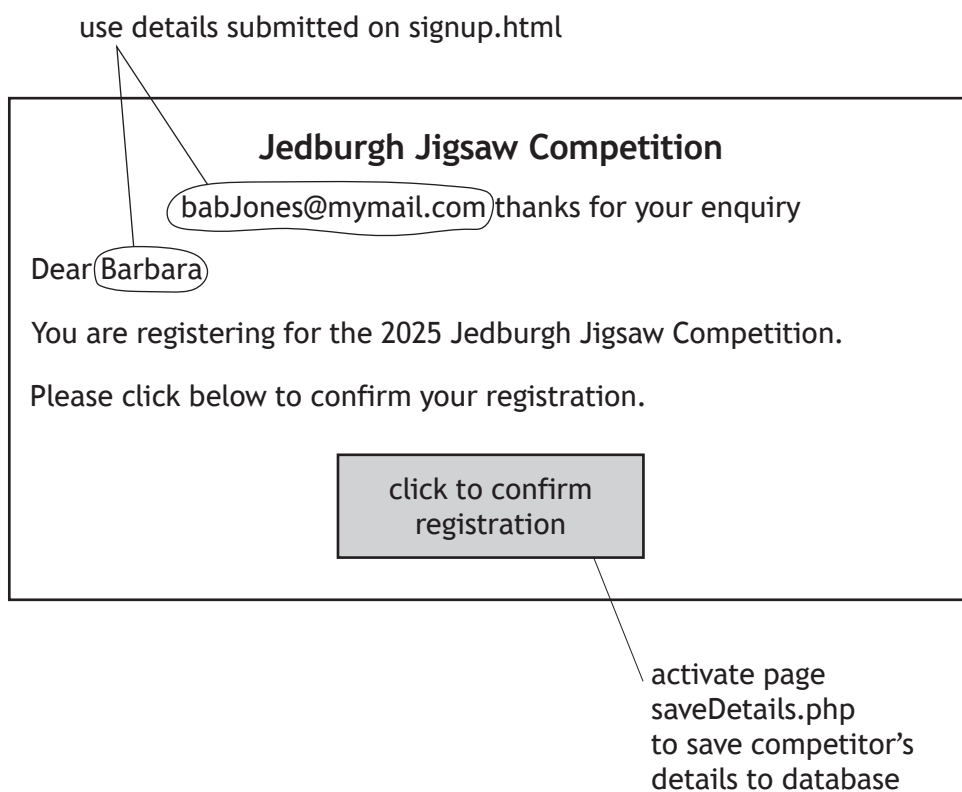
use details submitted on signup.html

Jedburgh Jigsaw Competition

babJones@mymail.com thanks for your enquiry

Dear Barbara

You are registering for the 2025 Jedburgh Jigsaw Competition.

Please click below to confirm your registration.

click to confirm registration

activate page saveDetails.php to save competitor's details to database